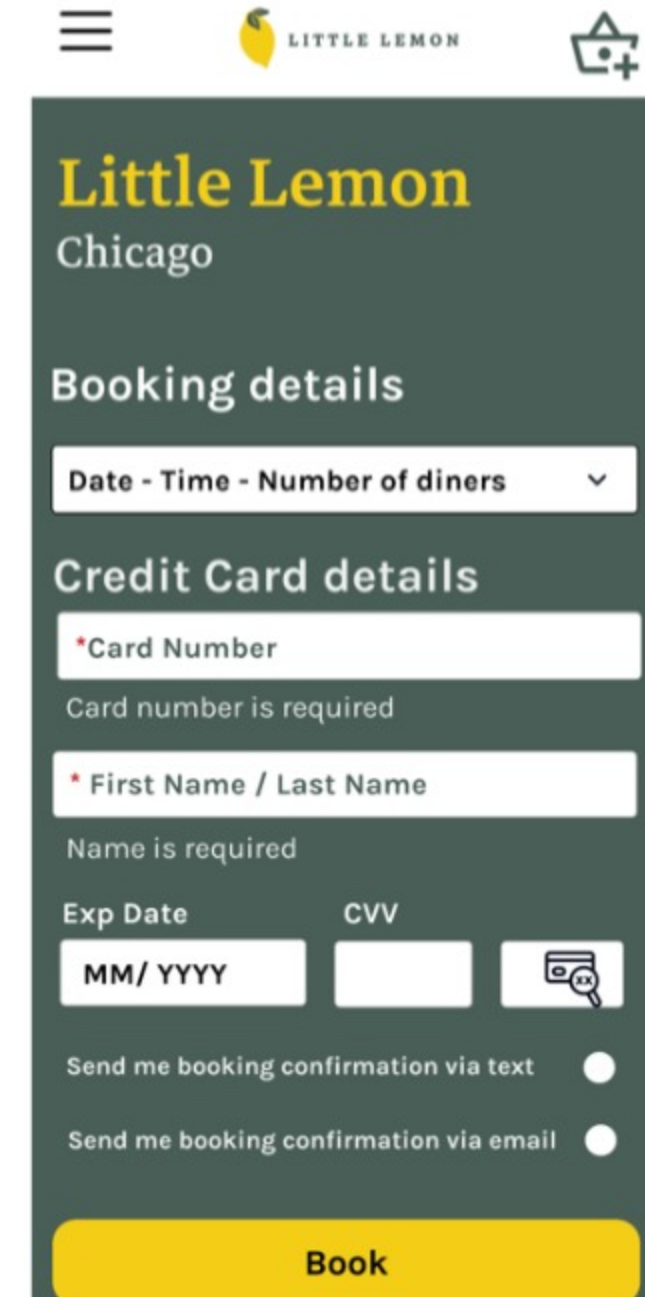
LITTLE LEMON

Little Lemon
Chicago

Booking details

Date - Time - Number of diners

Credit Card details

*Card Number

Card number is required

* First Name / Last Name

Name is required

Exp Date

CVV

MM/ YYYY

XX

Send me booking confirmation via text

Send me booking confirmation via email

Book